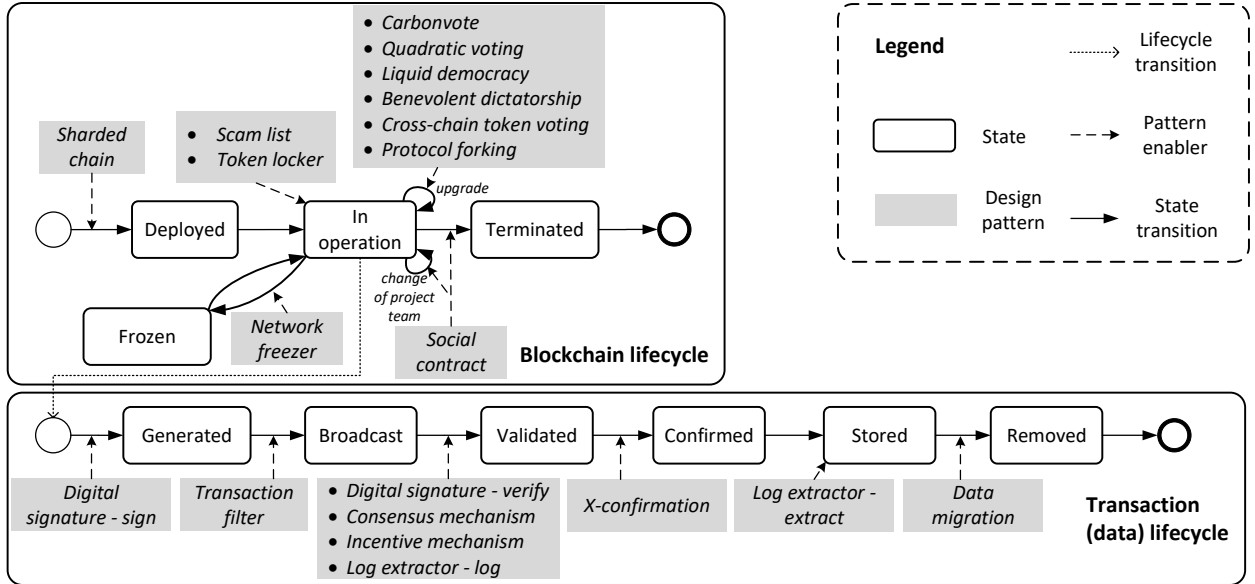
- Carbonvote
- Quadratic voting
- Liquid democracy
- Benevolent dictatorship
- Cross-chain token voting
- Protocol forking

Legend

Lifecycle transition

State

Pattern enabler

Design pattern

State transition

Sharded chain

- Scam list
- Token locker

upgrade

Deployed

In operation

Terminated

change of project team

Frozen

Network freezer

Social contract

Blockchain lifecycle

Generated

Broadcast

Validated

Confirmed

Stored

Removed

Digital signature - sign

Transaction filter

- Digital signature - verify
- Consensus mechanism
- Incentive mechanism
- Log extractor - log

X-confirmation

Log extractor - extract

Data migration

Transaction (data) lifecycle